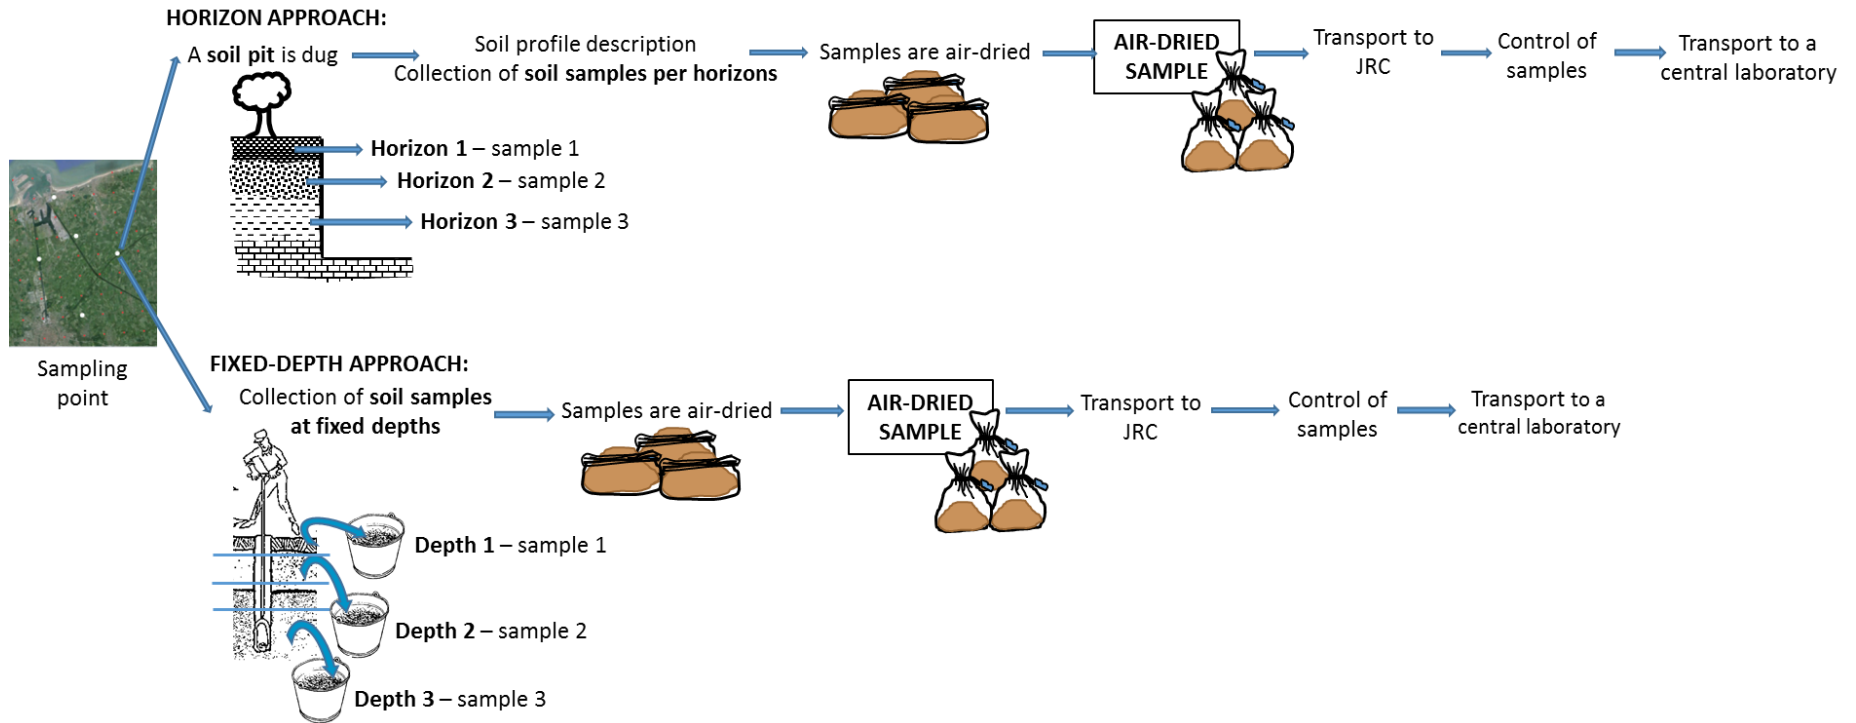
HORIZON APPROACH:

A **soil pit** is dug

Soil profile description
Collection of **soil samples per horizons**

Samples are air-dried

AIR-DRIED SAMPLE

Transport to JRC

Control of samples

Transport to a central laboratory

**Horizon 1** – sample 1

**Horizon 2** – sample 2

**Horizon 3** – sample 3

Sampling point

FIXED-DEPTH APPROACH:

Collection of **soil samples at fixed depths**

Samples are air-dried

AIR-DRIED SAMPLE

Transport to JRC

Control of samples

Transport to a central laboratory

**Depth 1** – sample 1

**Depth 2** – sample 2

**Depth 3** – sample 3